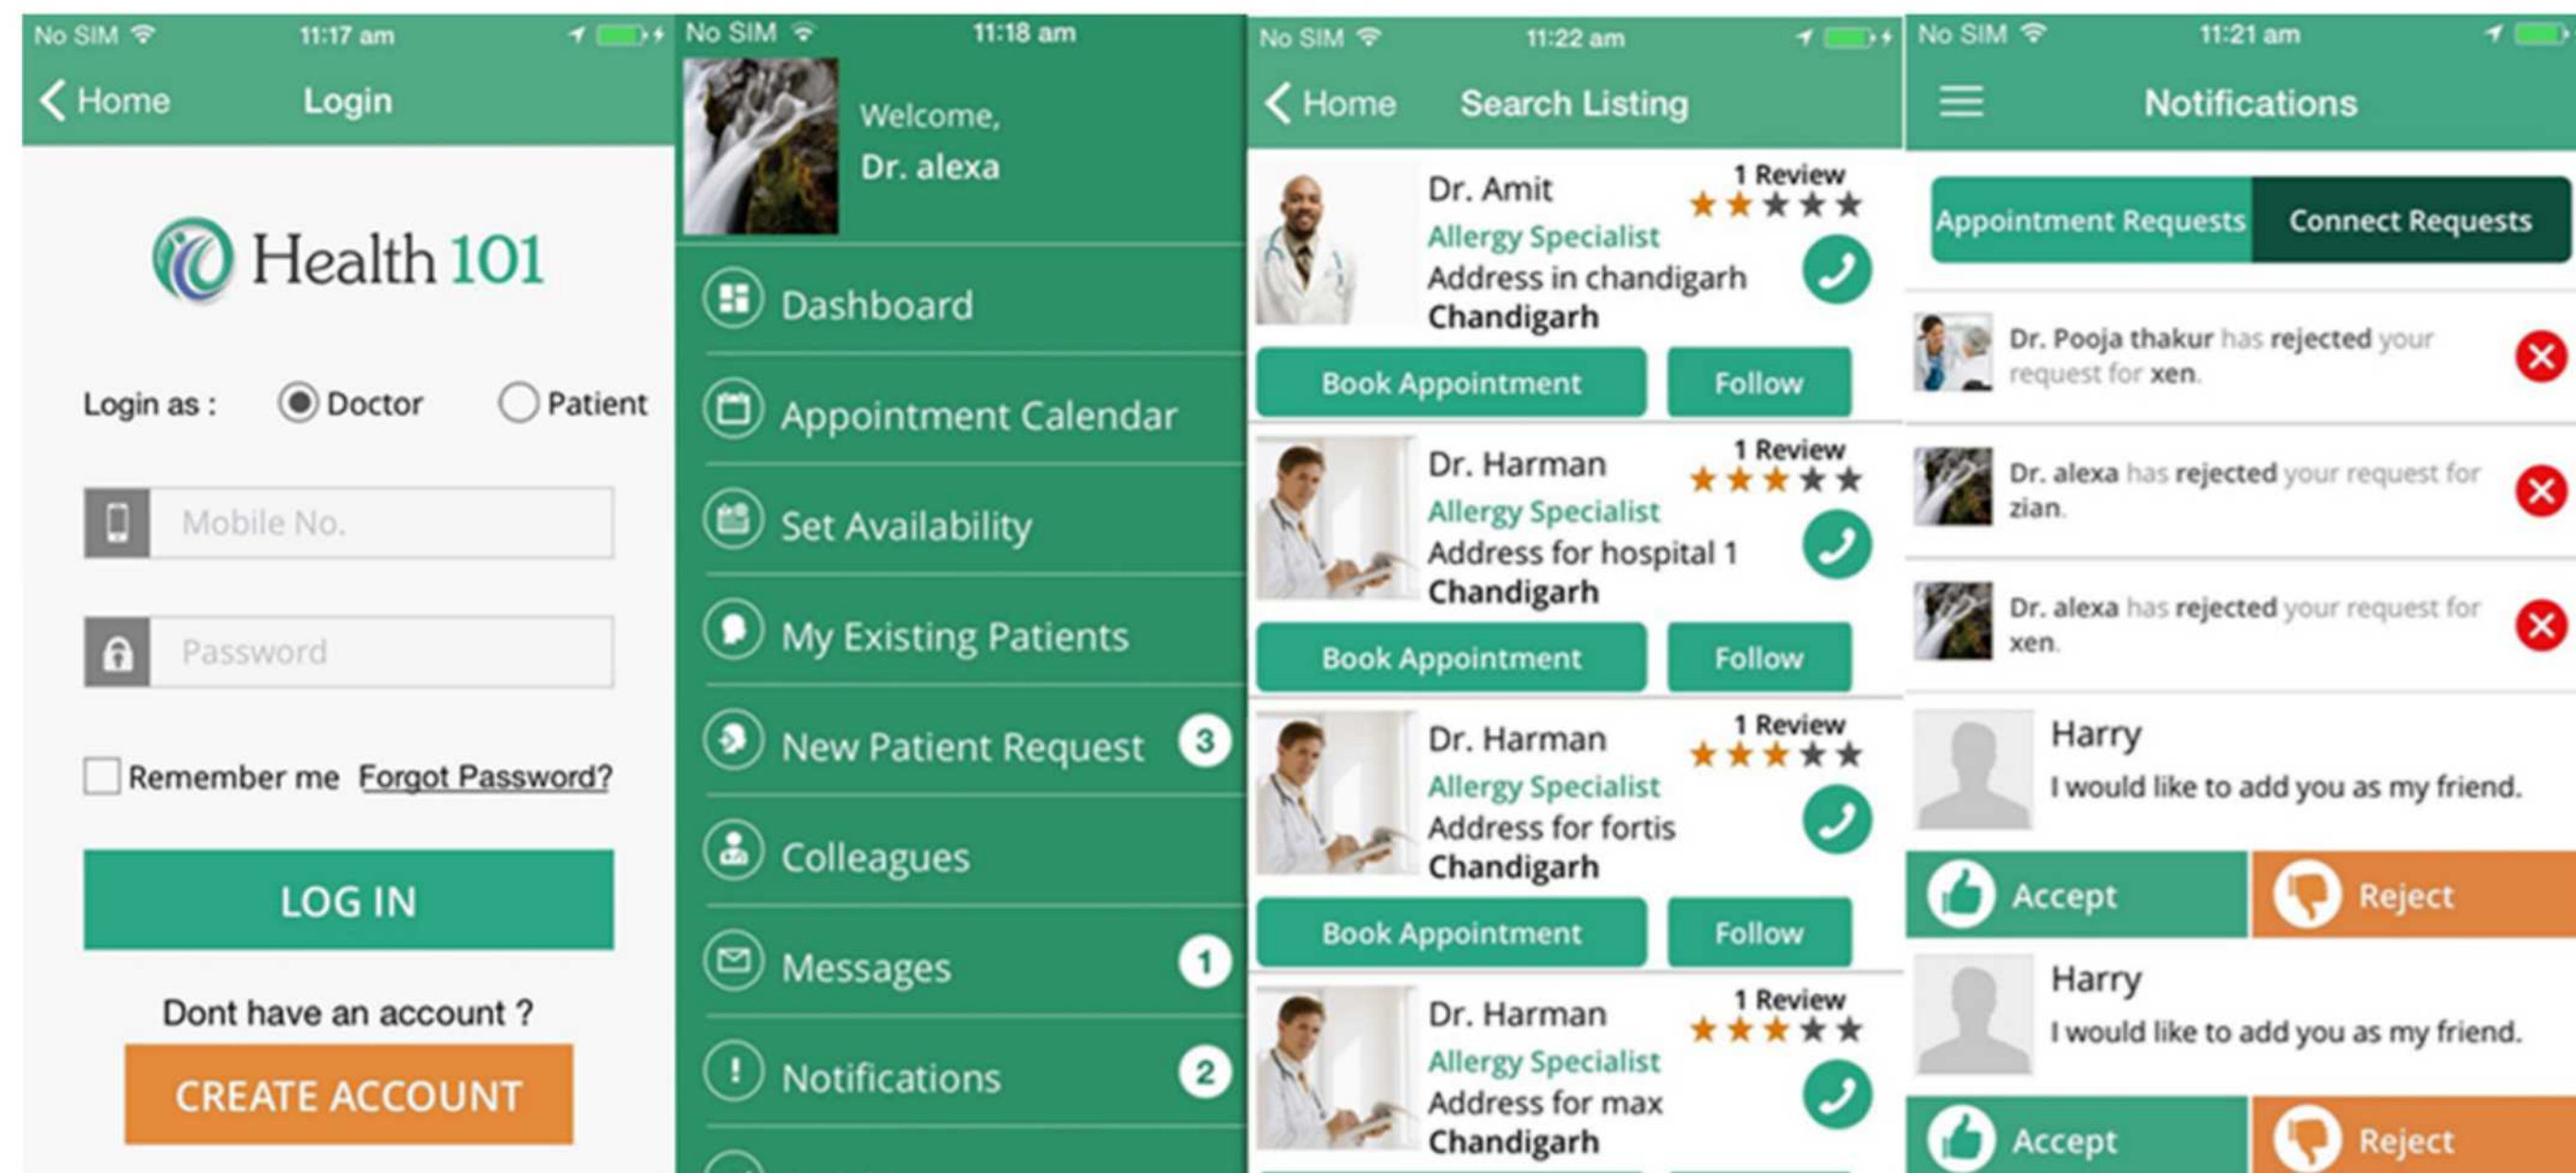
No SIM 11:17 am

Home Login

Health 101

Login as : Doctor Patient

Mobile No.

Password

Remember me Forgot Password?

LOG IN

Dont have an account ?

CREATE ACCOUNT

No SIM 11:18 am

Welcome, Dr. alexa

Dashboard

Appointment Calendar

Set Availability

My Existing Patients

New Patient Request 3

Colleagues

Messages 1

Notifications 2

No SIM 11:22 am

Home Search Listing

Dr. Amit 1 Review
Allergy Specialist
Address in chandigarh
Chandigarh
Book Appointment Follow

Dr. Harman 1 Review
Allergy Specialist
Address for hospital 1
Chandigarh
Book Appointment Follow

Dr. Harman 1 Review
Allergy Specialist
Address for fortis
Chandigarh
Book Appointment Follow

Dr. Harman 1 Review
Allergy Specialist
Address for max
Chandigarh

No SIM 11:21 am

Notifications

Appointment Requests Connect Requests

Dr. Pooja thakur has rejected your request for xen.

Dr. alexa has rejected your request for zian.

Dr. alexa has rejected your request for xen.

Harry
I would like to add you as my friend.
Accept Reject

Harry
I would like to add you as my friend.
Accept Reject